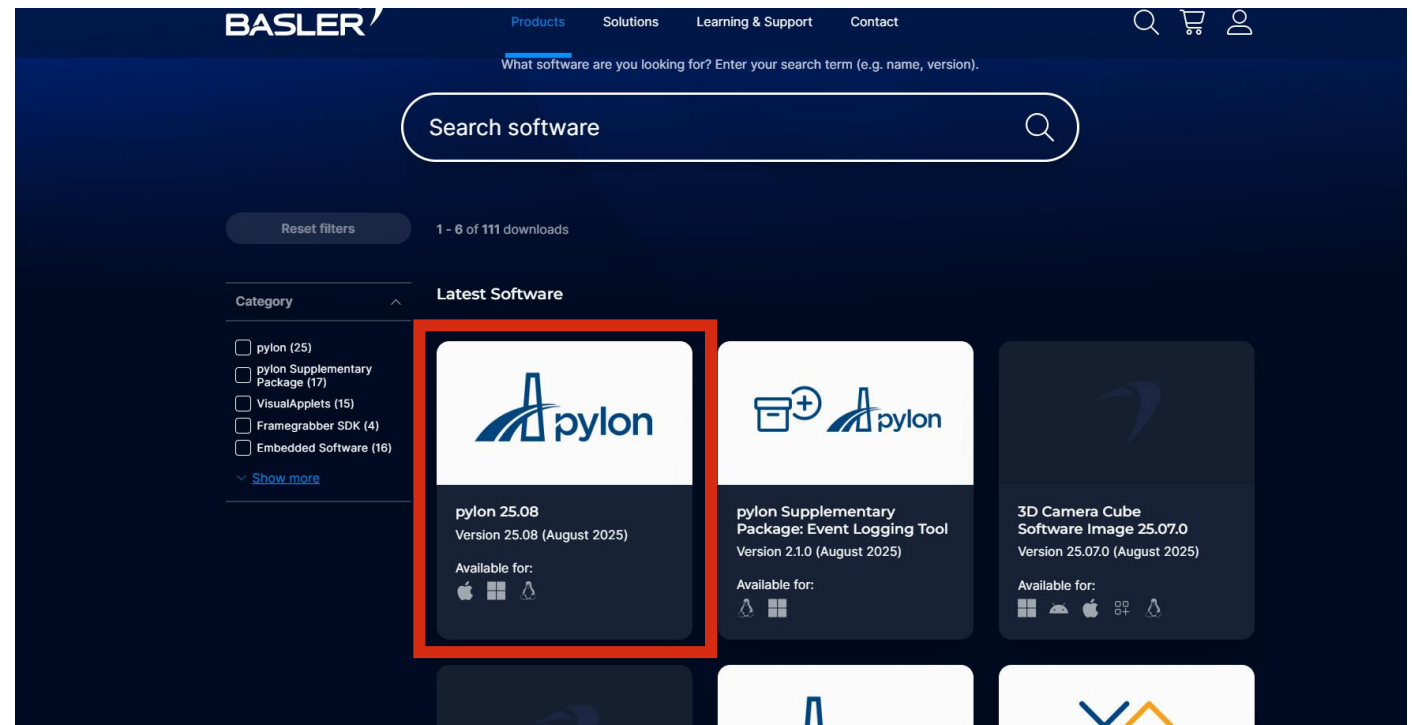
BASLER

Products Solutions Learning & Support Contact

What software are you looking for? Enter your search term (e.g. name, version).

Search software

Reset filters

1 - 6 of 111 downloads

Category

pylon (25)
pylon Supplementary Package (17)
VisualApplets (15)
Framegrabber SDK (4)
Embedded Software (16)
Show more

Latest Software

pylon

pylon 25.08
Version 25.08 (August 2025)
Available for:

pylon

pylon Supplementary Package: Event Logging Tool
Version 2.1.0 (August 2025)
Available for:

3D Camera Cube Software Image 25.07.0
Version 25.07.0 (August 2025)
Available for: